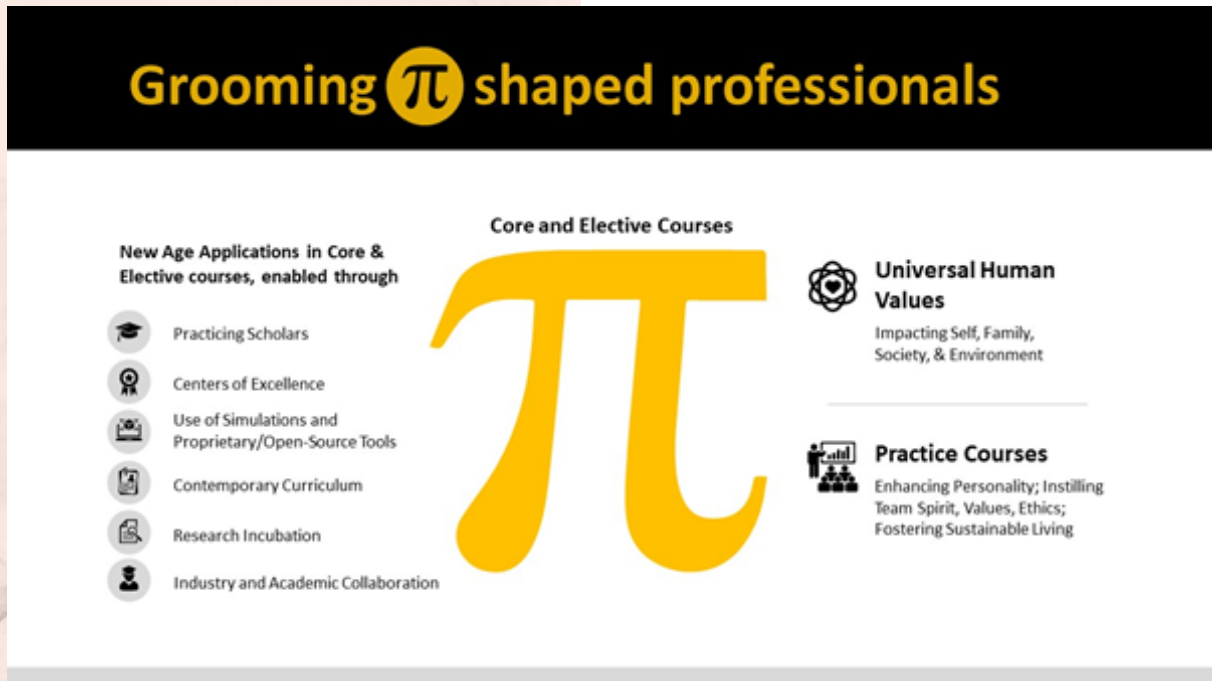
Grooming $\pi$ shaped professionals

Core and Elective Courses

New Age Applications in Core & Elective courses, enabled through

Practicing Scholars

Centers of Excellence

Use of Simulations and Proprietary/Open-Source Tools

Contemporary Curriculum

Research Incubation

Industry and Academic Collaboration

$\pi$

Universal Human Values

Impacting Self, Family, Society, & Environment

Practice Courses

Enhancing Personality; Instilling Team Spirit, Values, Ethics; Fostering Sustainable Living